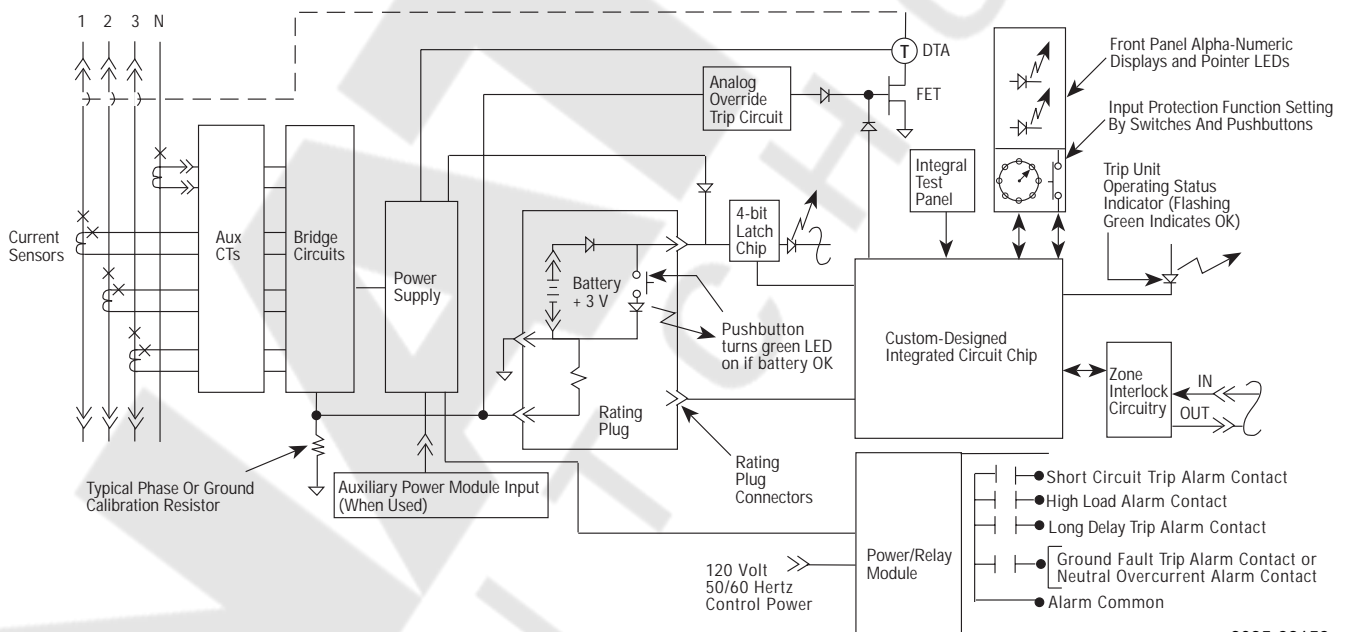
1 2 3 N

T DTA

Analog Override Trip Circuit

FET

Front Panel Alpha-Numeric Displays and Pointer LEDs

Input Protection Function Setting By Switches And Pushbuttons

Integral Test Panel

Trip Unit Operating Status Indicator (Flashing Green Indicates OK)

Current Sensors

Aux CTs

Bridge Circuits

Power Supply

4-bit Latch Chip

Battery + 3 V

Pushbutton turns green LED on if battery OK

Custom-Designed Integrated Circuit Chip

Zone Interlock Circuitry

IN

OUT

Rating Plug

Rating Plug Connectors

Typical Phase Or Ground Calibration Resistor

Auxiliary Power Module Input (When Used)

120 Volt 50/60 Hertz Control Power

Power/Relay Module

Short Circuit Trip Alarm Contact

High Load Alarm Contact

Long Delay Trip Alarm Contact

Ground Fault Trip Alarm Contact or Neutral Overcurrent Alarm Contact

Alarm Common